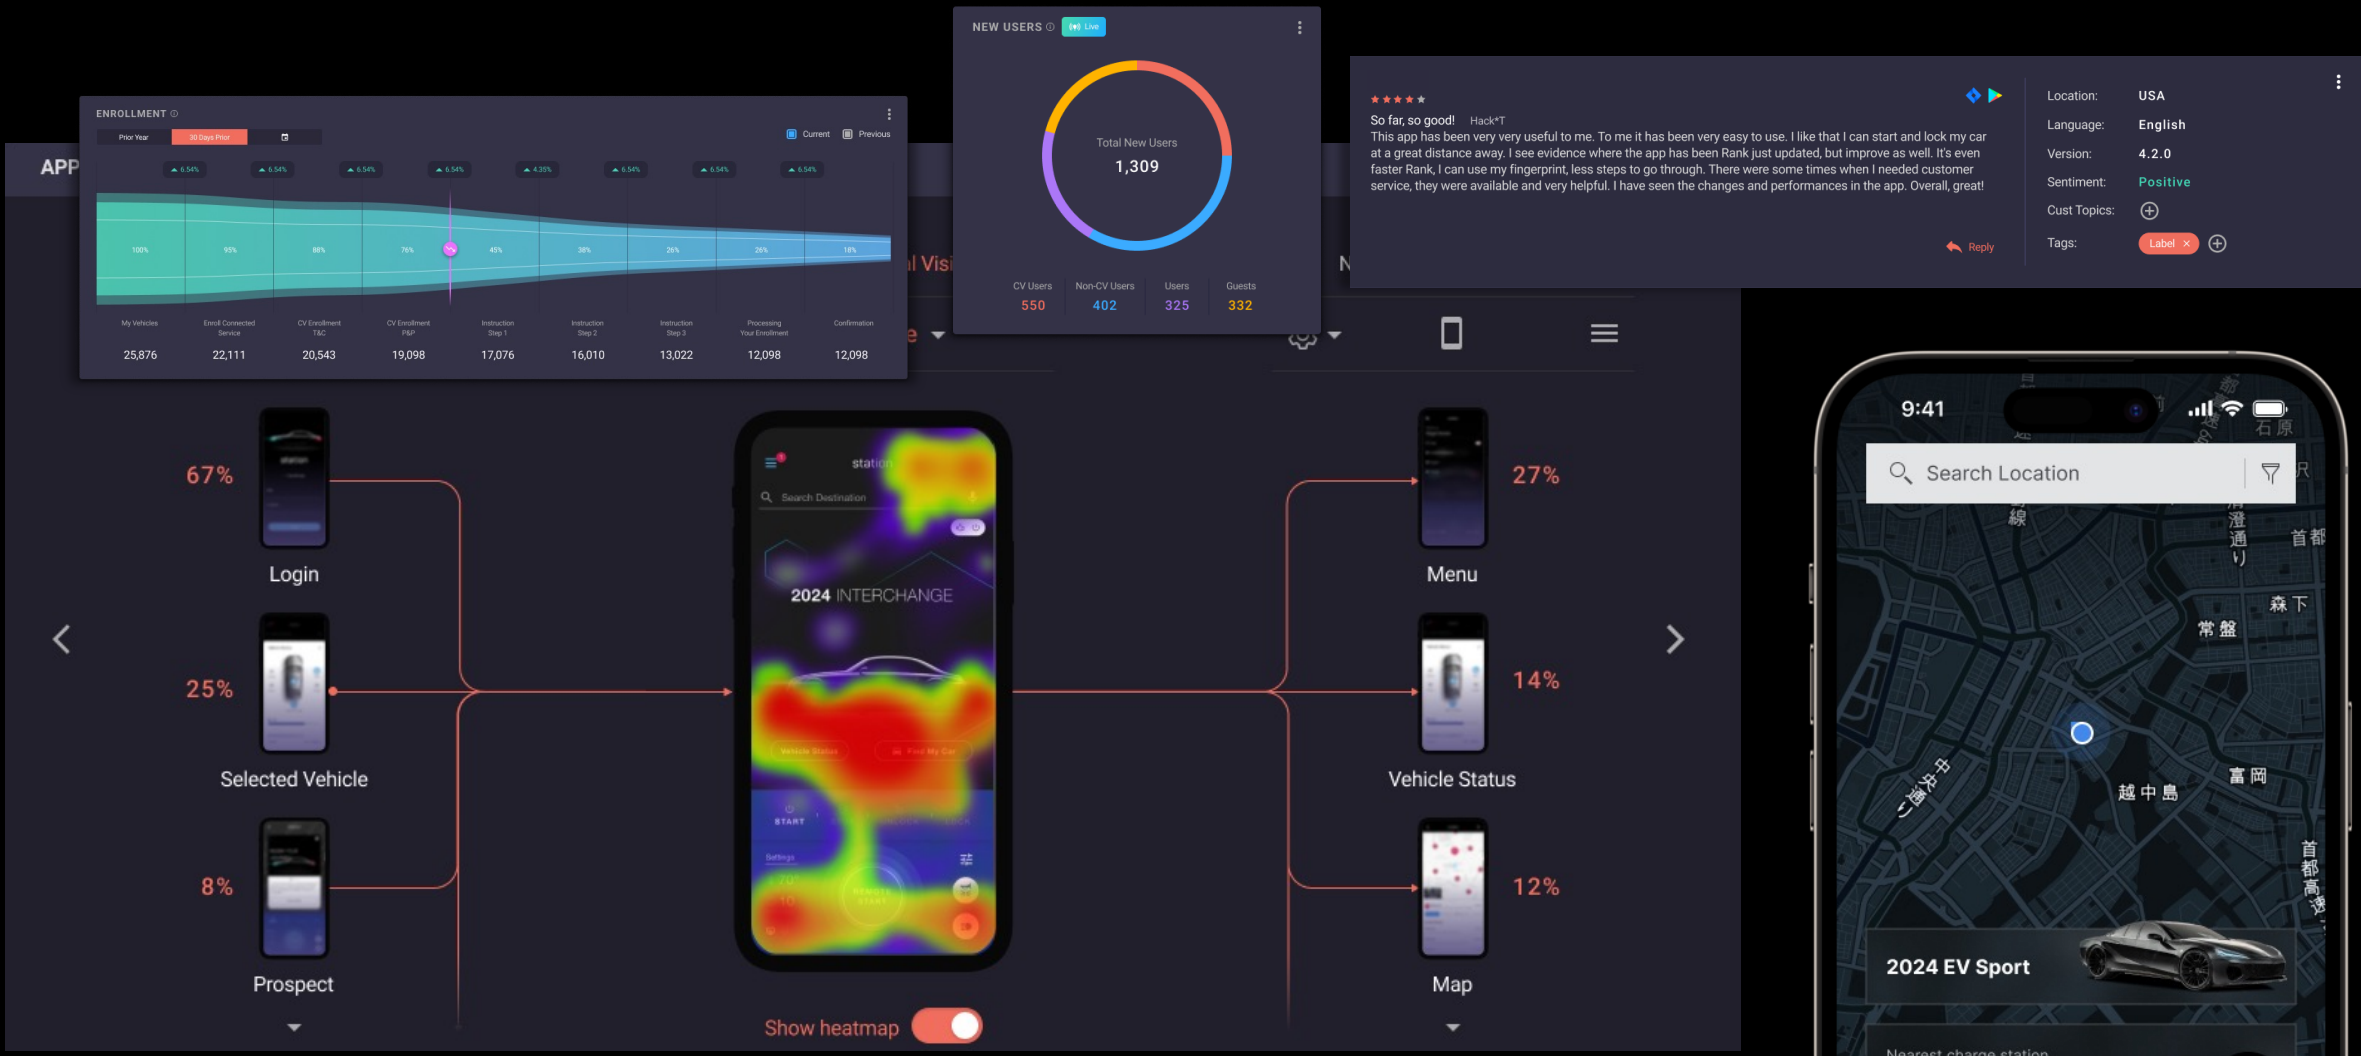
ENROLLMENT

Prior Year 30 Days Prior

Current Previous

6.54% 6.54% 6.54% 6.54% 4.35% 6.54% 6.54% 6.54%

100% 95% 88% 76% 45% 38% 26% 26% 18%

| My Vehicles | Enroll Connected Service | CV Enrollment T&C | CV Enrollment P&P | Instruction Step 1 | Instruction Step 2 | Instruction Step 3 | Processing Your Enrollment | Confirmation |
|---|---|---|---|---|---|---|---|---|
| 25,876 | 22,111 | 20,543 | 19,098 | 17,076 | 16,010 | 13,022 | 12,098 | 12,098 |

APP

NEW USERS Live

Total New Users
1,309

| CV Users | Non-CV Users | Users | Guests |
|---|---|---|---|
| 550 | 402 | 325 | 332 |

★★★★★
So far, so good! Hack*T
This app has been very very useful to me. To me it has been very easy to use. I like that I can start and lock my car at a great distance away. I see evidence where the app has been Rank just updated, but improve as well. It's even faster Rank, I can use my fingerprint, less steps to go through. There were some times when I needed customer service, they were available and very helpful. I have seen the changes and performances in the app. Overall, great!

Reply

Location: USA
Language: English
Version: 4.2.0
Sentiment: Positive
Cust Topics:
Tags: Label ×

67%
Login
25%
Selected Vehicle
8%
Prospect

station
Search Destination
2024 INTERCHANGE
Vehicle Status
Find My Car
START
Settings

27%
Menu
14%
Vehicle Status
12%
Map

Show heatmap

9:41
Search Location
2024 EV Sport
Nearest charge station